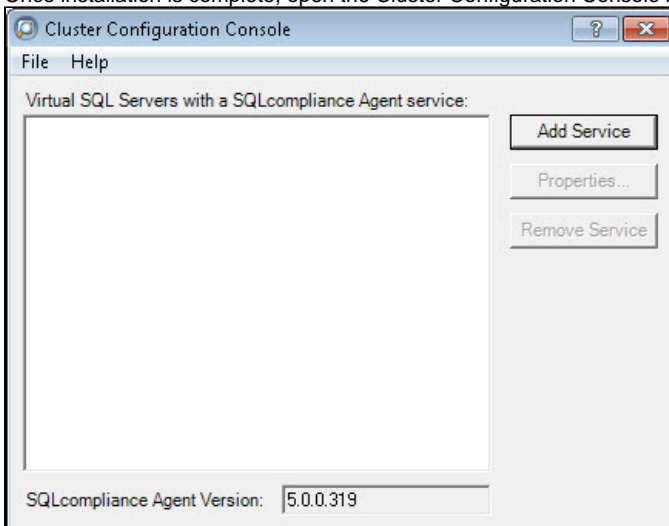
Once installation is complete, open the Cluster Configuration Console

Cluster Configuration Console

?

File Help

Virtual SQL Servers with a SQLcompliance Agent service:

Add Service

Properties...

Remove Service

SQLcompliance Agent Version: 5.0.0.319